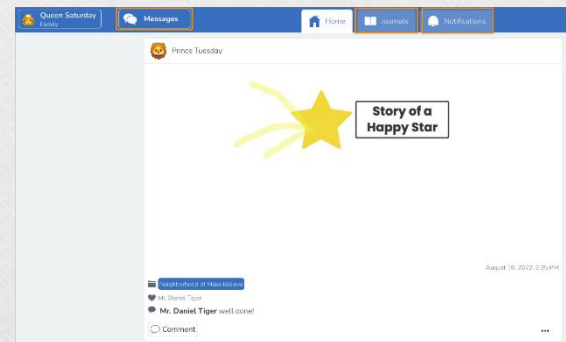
Queen Saturday
Family

Messages

Home

Journals

Notifications

Prince Tuesday

Story of a Happy Star

August 16, 2022 2:35 PM

Neighborhood of Make Believe

Mr. Daniel Tiger

Mr. Daniel Tiger well done!

Comment

...